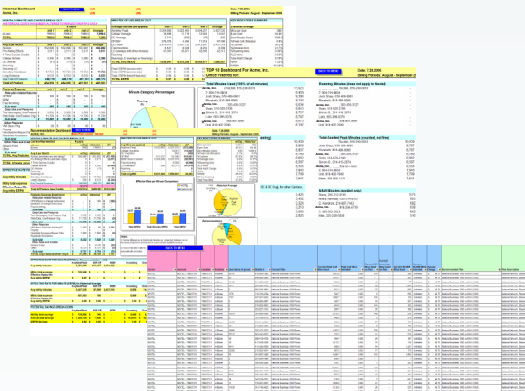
TSP-iQ Dashboard For Acme, Inc.

Minute Category Percentages

Total Minutes Used (100% of all minutes)

Roaming Minutes (none will apply to Nextel)

Total Basket Peak Minutes (counted, not free)

Date: 7.28.2006

Billing Period: August - September 2006

Recommendation Dashboard

Minutes Used vs Minutes Purchased

91 & DC (top 20 other Carriers)

N&W Minutes (counted only)